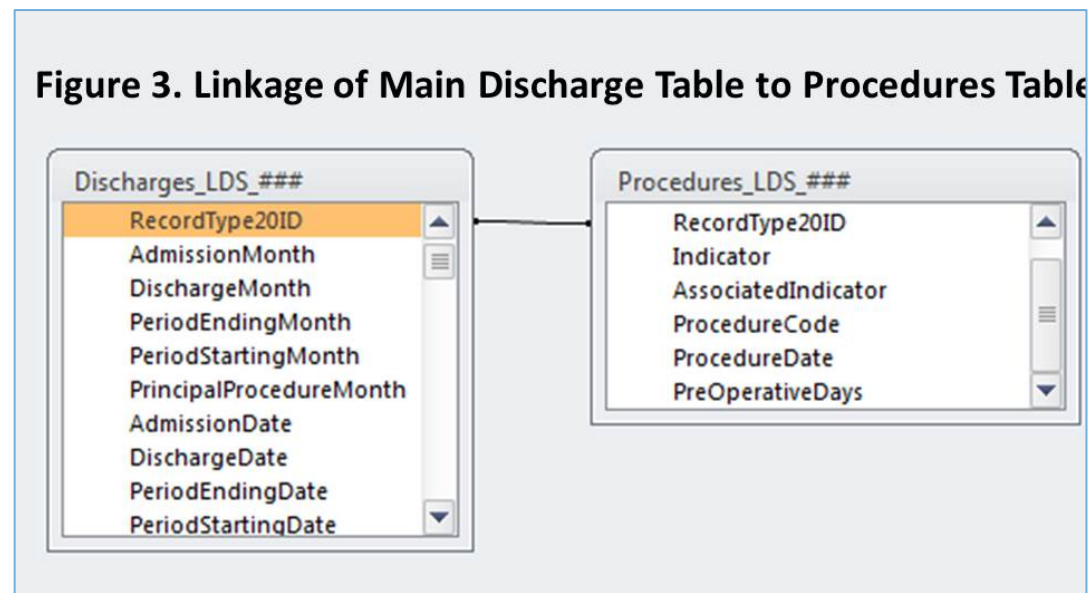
Figure 3. Linkage of Main Discharge Table to Procedures Tabl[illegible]

Discharges_LDS_###

RecordType20ID
AdmissionMonth
DischargeMonth
PeriodEndingMonth
PeriodStartingMonth
PrincipalProcedureMonth
AdmissionDate
DischargeDate
PeriodEndingDate
PeriodStartingDate

Procedures_LDS_###

RecordType20ID
Indicator
AssociatedIndicator
ProcedureCode
ProcedureDate
PreOperativeDays